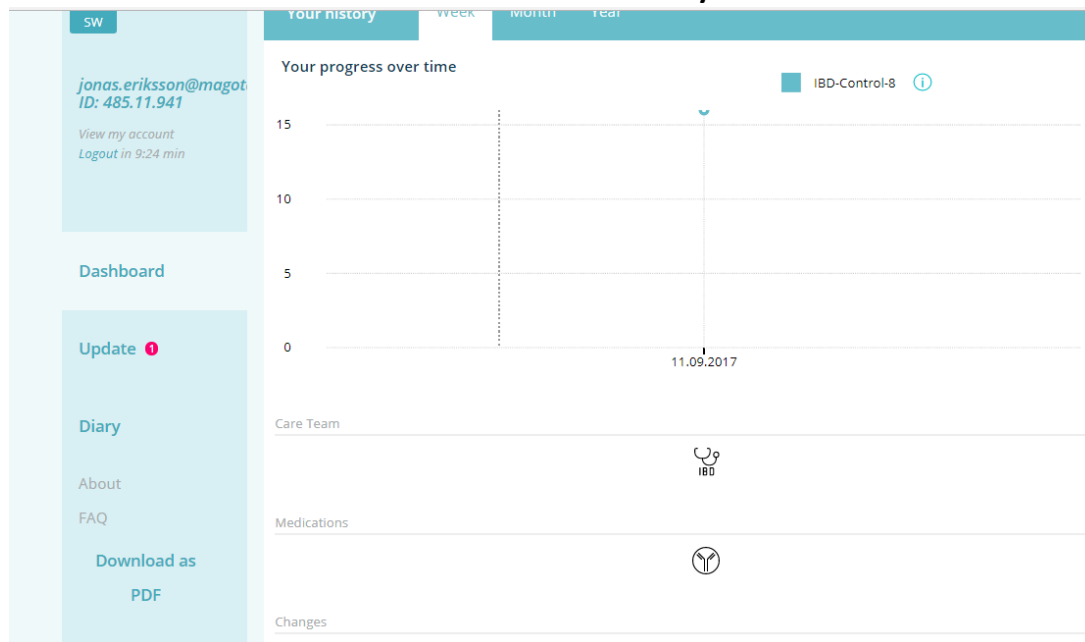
SW

jonas.eriksson@magot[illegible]
ID: 485.11.941

View my account
Logout in 9:24 min

Dashboard

Update 1

Diary

About

FAQ

Download as PDF

Your history

Week

Month

Year

Your progress over time

IBD-Control-8

15

10

5

0

11.09.2017

Care Team

IBD

Medications

Changes